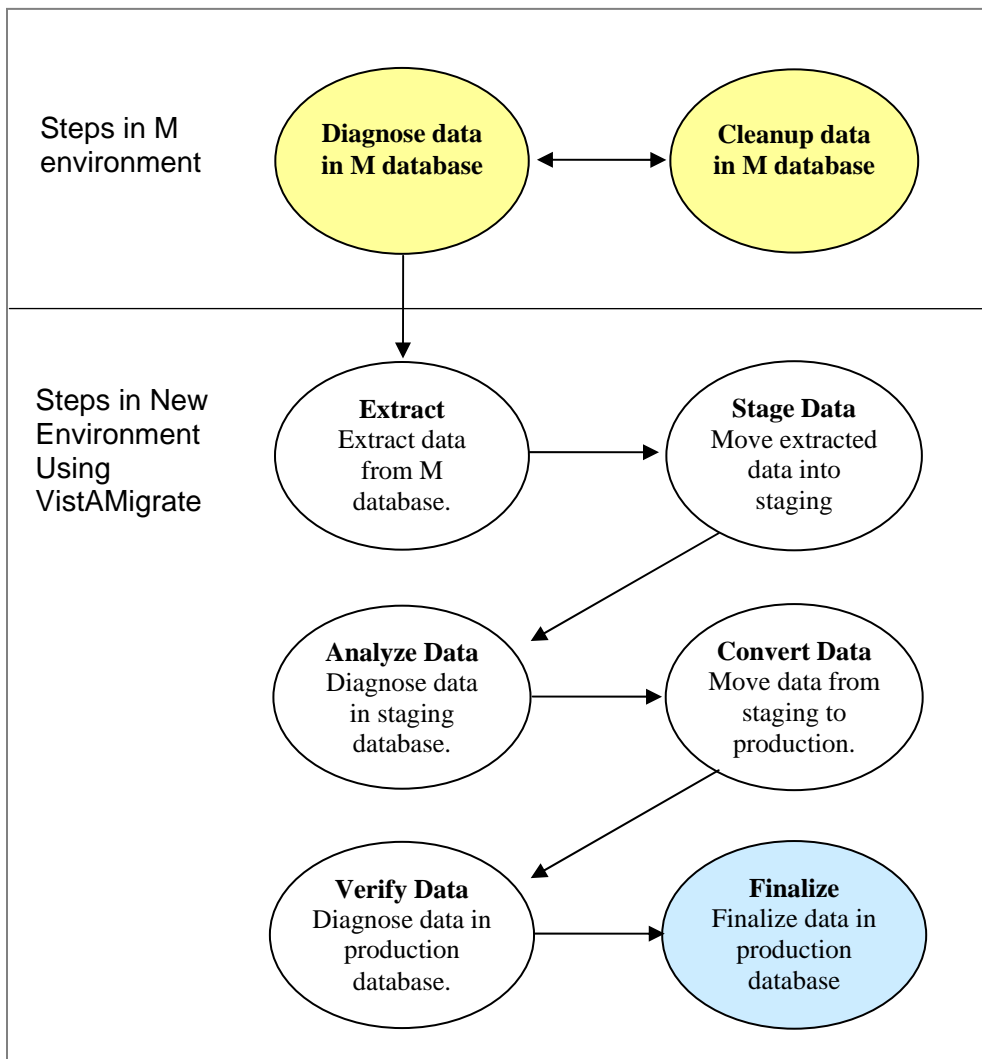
Steps in M environment

Diagnose data in M database

Cleanup data in M database

Steps in New Environment Using VistAMigrate

Extract
Extract data from M database.

Stage Data
Move extracted data into staging

Analyze Data
Diagnose data in staging database.

Convert Data
Move data from staging to production.

Verify Data
Diagnose data in production database.

Finalize
Finalize data in production database